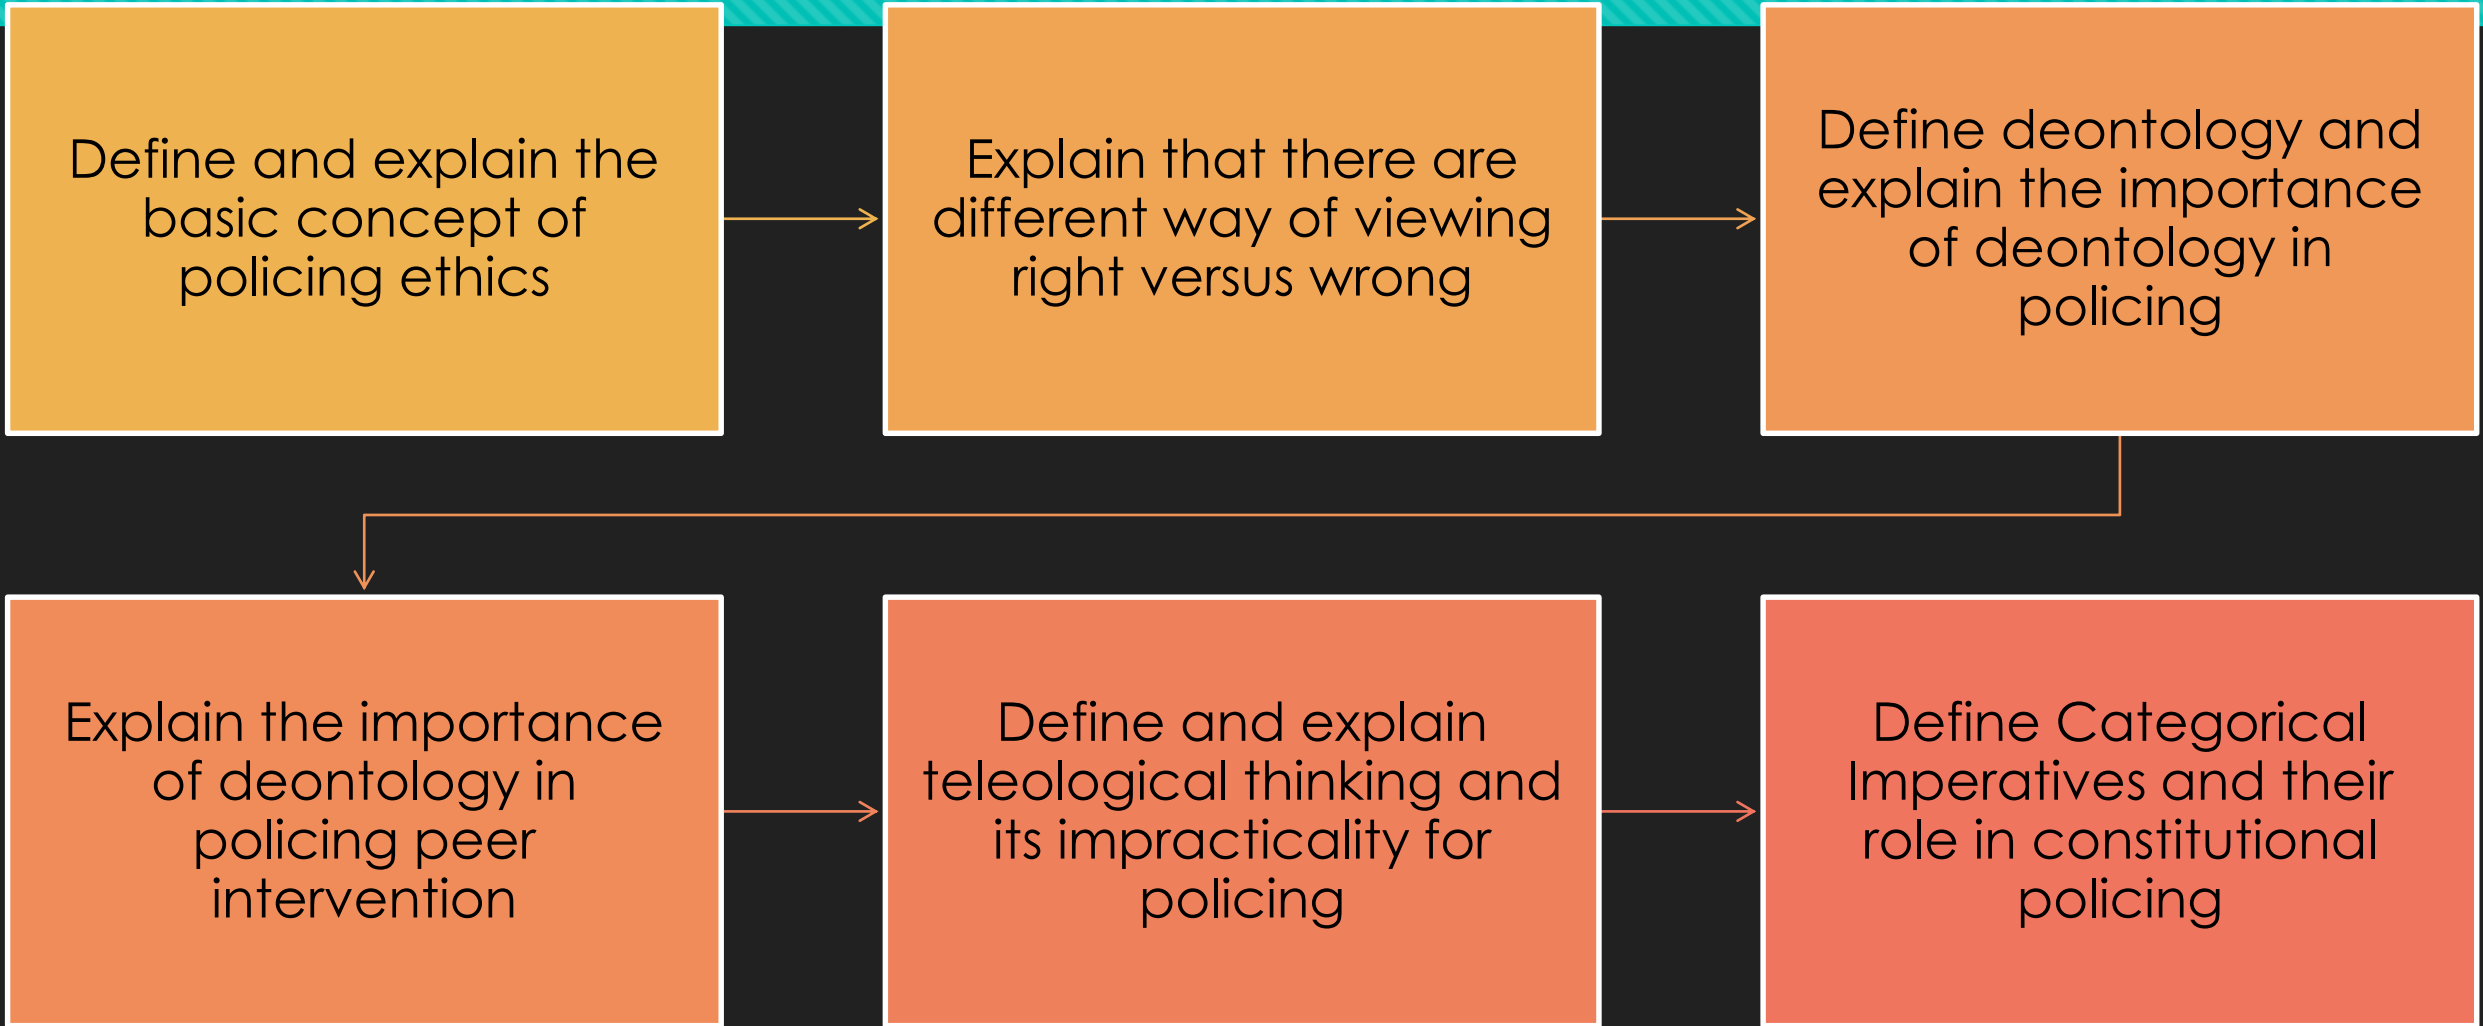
Define and explain the basic concept of policing ethics

Explain that there are different way of viewing right versus wrong

Define deontology and explain the importance of deontology in policing

Explain the importance of deontology in policing peer intervention

Define and explain teleological thinking and its impracticality for policing

Define Categorical Imperatives and their role in constitutional policing